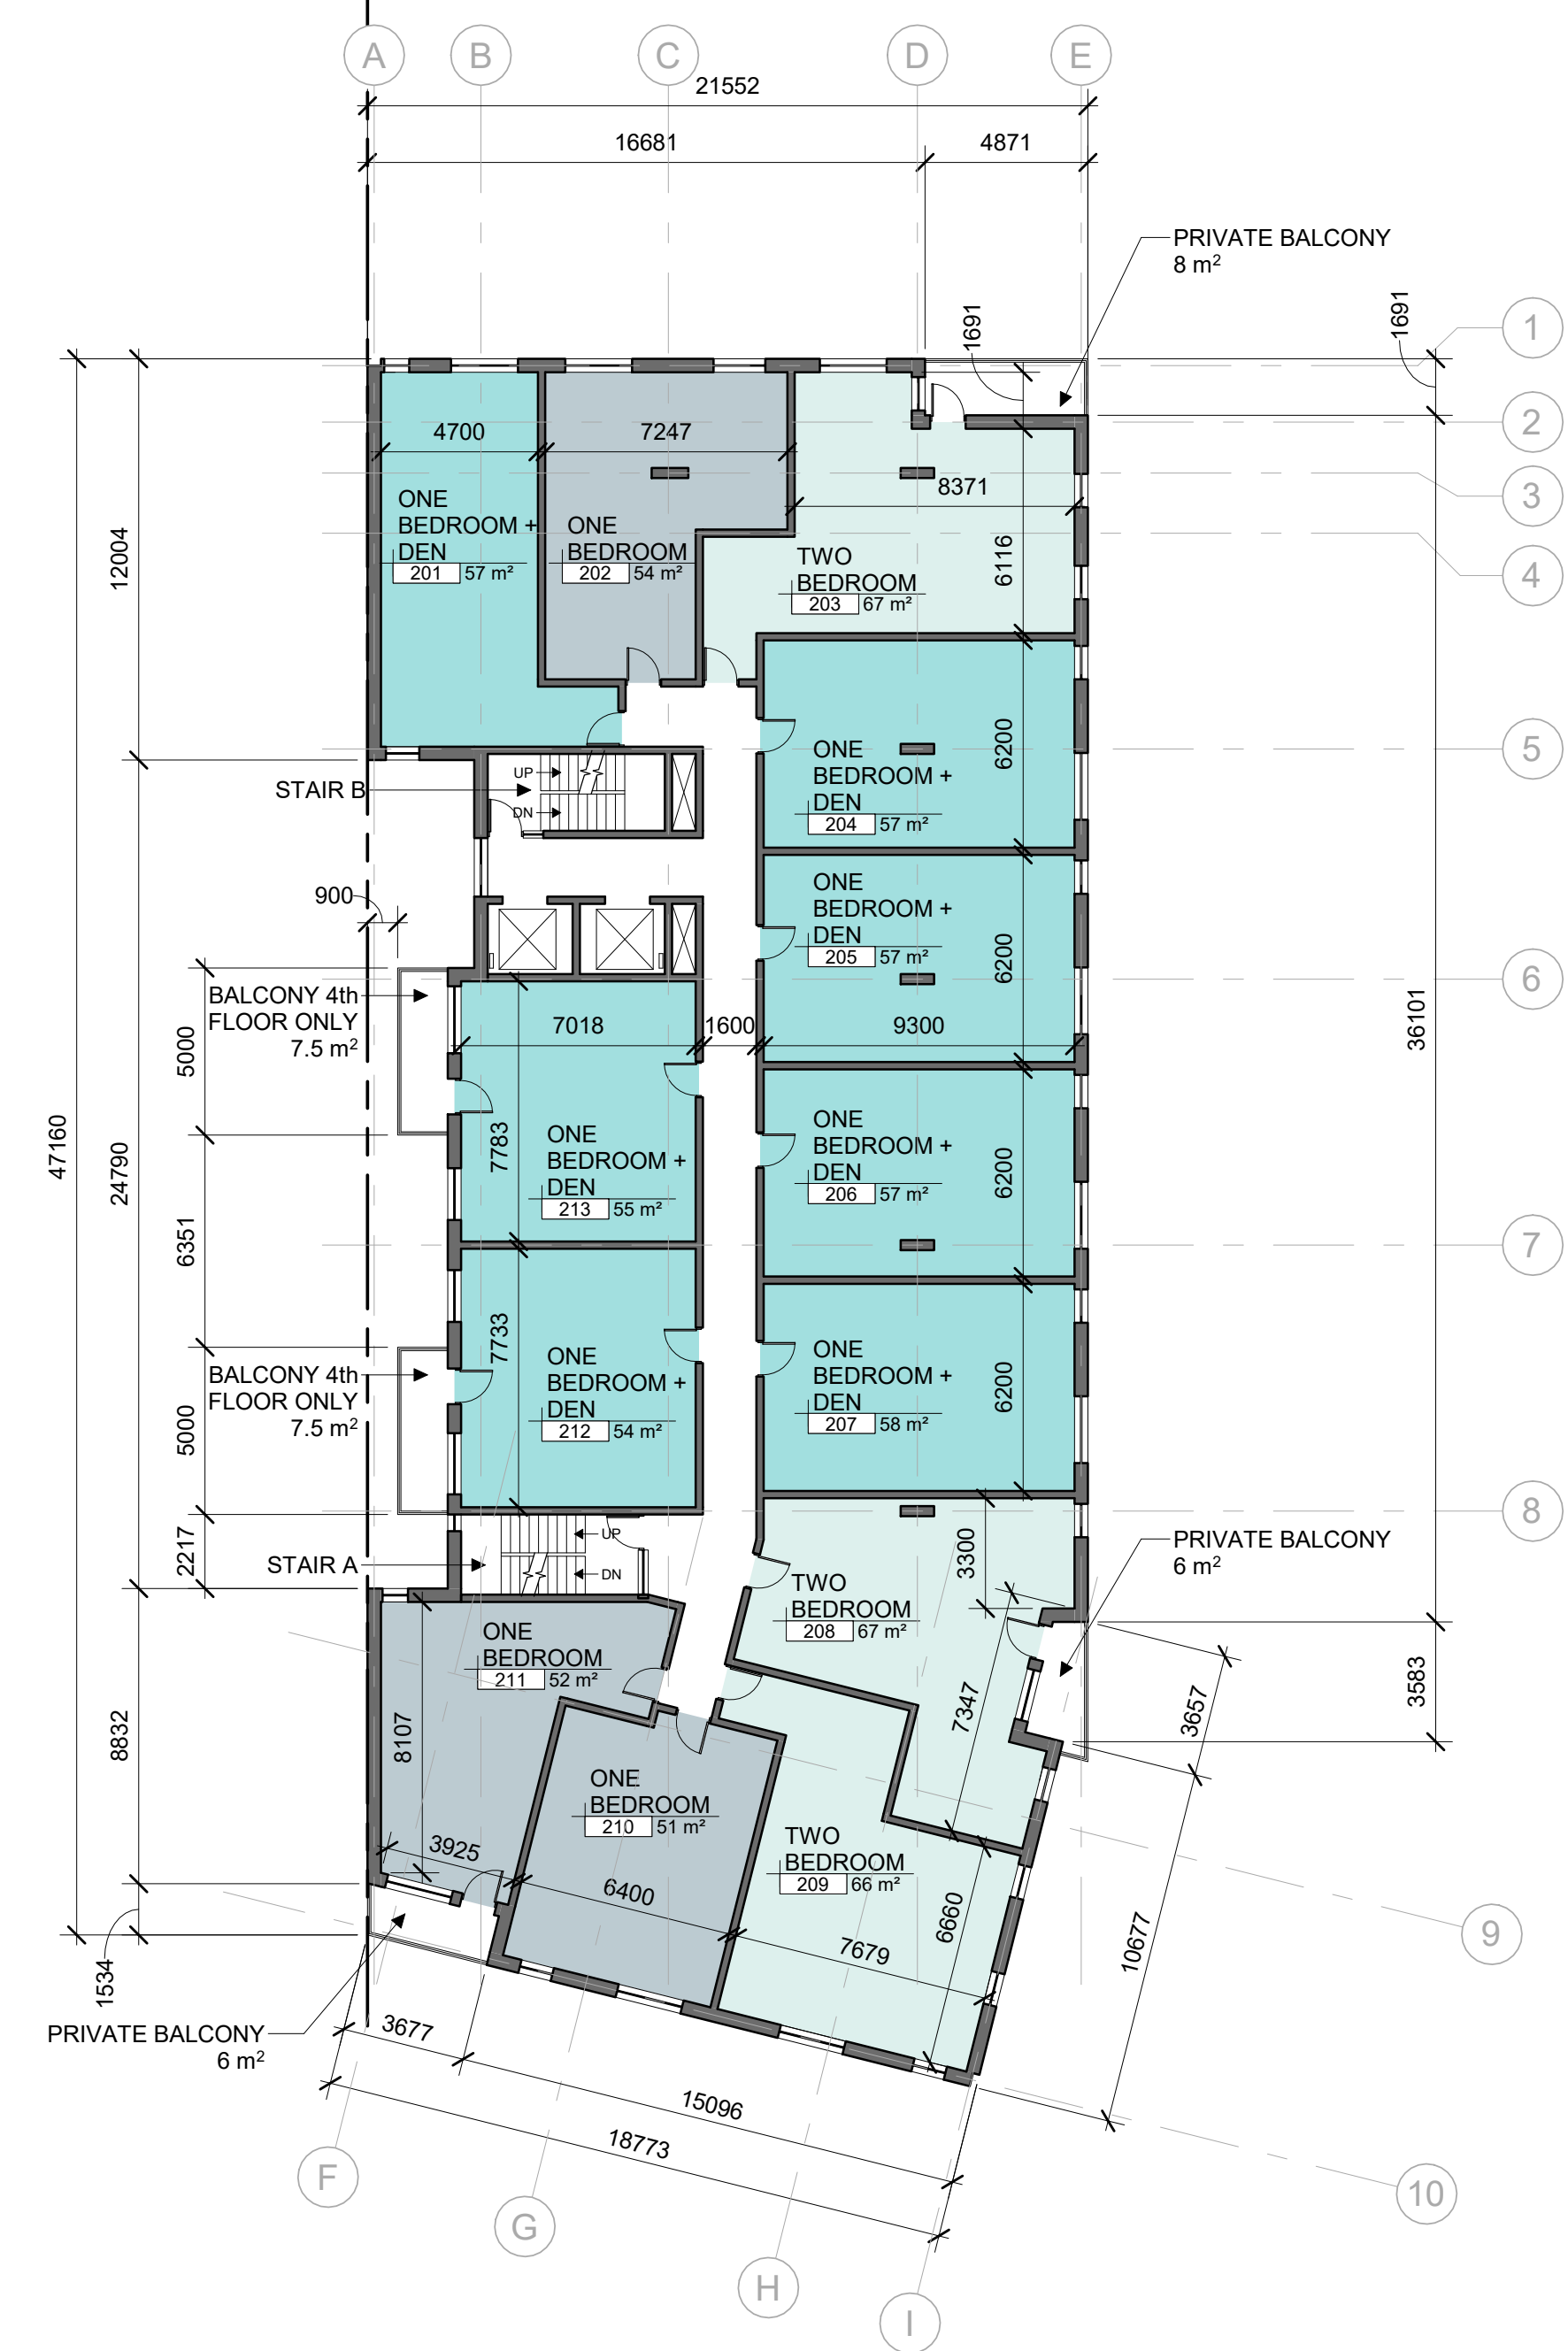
A B C D E

21552

16681 4871

PRIVATE BALCONY
8 m²

1691 1691

1 2 3 4

4700 7247

8371

ONE BEDROOM + DEN
201 57 m²

ONE BEDROOM
202 54 m²

TWO BEDROOM
203 67 m²

6116

12004

5

ONE BEDROOM + DEN
204 57 m²

6200

STAIR B

UP
DN

900

ONE BEDROOM + DEN
205 57 m²

6200

6

BALCONY 4th FLOOR ONLY
7.5 m²

5000

7018 1600 9300

36101

ONE BEDROOM + DEN
213 55 m²

7783

ONE BEDROOM + DEN
206 57 m²

6200

47160 24790

6351

7

ONE BEDROOM + DEN
212 54 m²

7733

ONE BEDROOM + DEN
207 58 m²

6200

BALCONY 4th FLOOR ONLY
7.5 m²

5000

8

2217

STAIR A

UP
DN

3300

PRIVATE BALCONY
6 m²

TWO BEDROOM
208 67 m²

ONE BEDROOM
211 52 m²

3583

3657

7347

8832

8107

ONE BEDROOM
210 51 m²

TWO BEDROOM
209 66 m²

3925

6400

6660

7679

9

10677

1534

PRIVATE BALCONY
6 m²

3677

15096

18773

F G H I

10